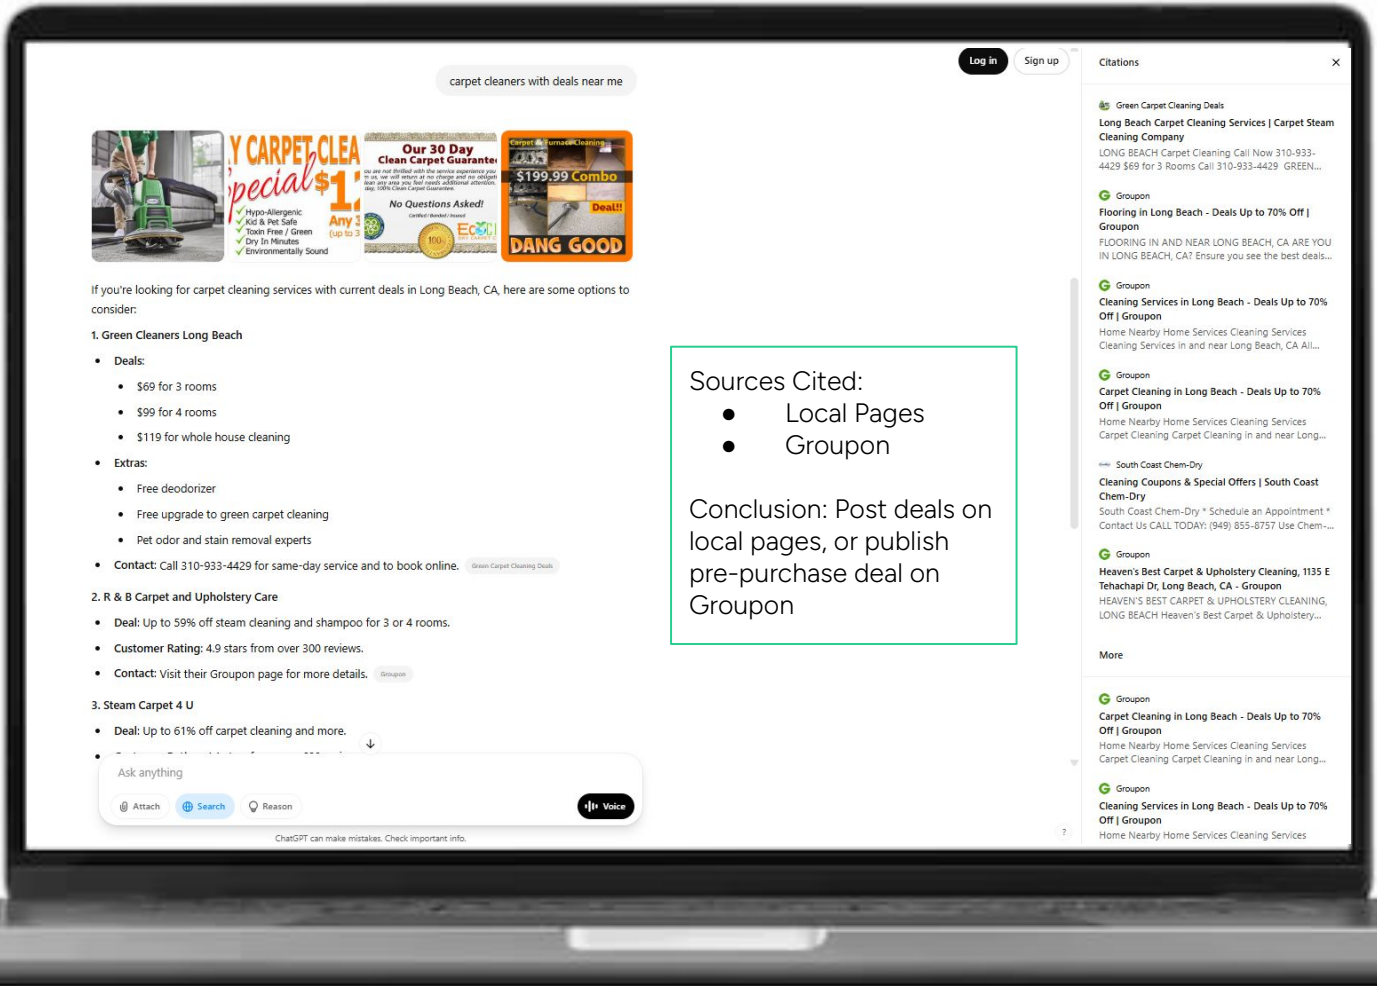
Log in Sign up

carpet cleaners with deals near me

Y CARPET CLEA pecial $1 Hypo-Allergenic Kid & Pet Safe Toxin Free / Green Dry In Minutes Environmentally Sound Any 3 (up to 3

Our 30 Day Clean Carpet Guarantee No Questions Asked!

Carpet & Furnace Cleaning $199.99 Combo Deal!! DANG GOOD

If you're looking for carpet cleaning services with current deals in Long Beach, CA, here are some options to consider:

1. Green Cleaners Long Beach

- Deals:
  - $69 for 3 rooms
  - $99 for 4 rooms
  - $119 for whole house cleaning
- Extras:
  - Free deodorizer
  - Free upgrade to green carpet cleaning
  - Pet odor and stain removal experts
- Contact: Call 310-933-4429 for same-day service and to book online. Green Carpet Cleaning Deals

2. R & B Carpet and Upholstery Care

- Deal: Up to 59% off steam cleaning and shampoo for 3 or 4 rooms.
- Customer Rating: 4.9 stars from over 300 reviews.
- Contact: Visit their Groupon page for more details. Groupon

3. Steam Carpet 4 U

- Deal: Up to 61% off carpet cleaning and more.

Ask anything

Attach Search Reason Voice

ChatGPT can make mistakes. Check important info.

Sources Cited:
- Local Pages
- Groupon

Conclusion: Post deals on local pages, or publish pre-purchase deal on Groupon

Citations

Green Carpet Cleaning Deals
Long Beach Carpet Cleaning Services | Carpet Steam Cleaning Company
LONG BEACH Carpet Cleaning Call Now 310-933-4429 $69 for 3 Rooms Call 310-933-4429 GREEN...

Groupon
Flooring in Long Beach - Deals Up to 70% Off | Groupon
FLOORING IN AND NEAR LONG BEACH, CA ARE YOU IN LONG BEACH, CA? Ensure you see the best deals...

Groupon
Cleaning Services in Long Beach - Deals Up to 70% Off | Groupon
Home Nearby Home Services Cleaning Services Cleaning Services in and near Long Beach, CA All...

Groupon
Carpet Cleaning in Long Beach - Deals Up to 70% Off | Groupon
Home Nearby Home Services Cleaning Services Carpet Cleaning Carpet Cleaning in and near Long...

South Coast Chem-Dry
Cleaning Coupons & Special Offers | South Coast Chem-Dry
South Coast Chem-Dry * Schedule an Appointment * Contact Us CALL TODAY: (949) 855-8757 Use Chem-...

Groupon
Heaven's Best Carpet & Upholstery Cleaning, 1135 E Tehachapi Dr, Long Beach, CA - Groupon
HEAVEN'S BEST CARPET & UPHOLSTERY CLEANING, LONG BEACH Heaven's Best Carpet & Upholstery...

More

Groupon
Carpet Cleaning in Long Beach - Deals Up to 70% Off | Groupon
Home Nearby Home Services Cleaning Services Carpet Cleaning Carpet Cleaning in and near Long...

Groupon
Cleaning Services in Long Beach - Deals Up to 70% Off | Groupon
Home Nearby Home Services Cleaning Services